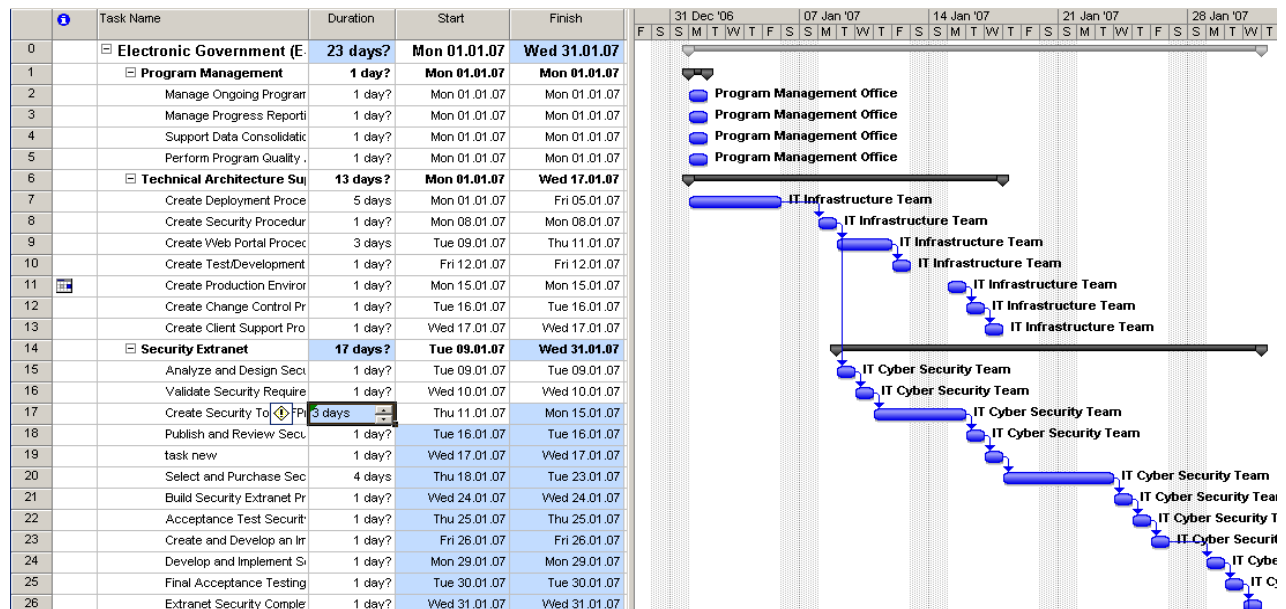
| | ℹ | Task Name | Duration | Start | Finish |
|---|---|---|---|---|---|
| 0 | | ⊟ Electronic Government (E- | 23 days? | Mon 01.01.07 | Wed 31.01.07 |
| 1 | | ⊟ Program Management | 1 day? | Mon 01.01.07 | Mon 01.01.07 |
| 2 | | Manage Ongoing Program | 1 day? | Mon 01.01.07 | Mon 01.01.07 |
| 3 | | Manage Progress Reporti | 1 day? | Mon 01.01.07 | Mon 01.01.07 |
| 4 | | Support Data Consolidatic | 1 day? | Mon 01.01.07 | Mon 01.01.07 |
| 5 | | Perform Program Quality . | 1 day? | Mon 01.01.07 | Mon 01.01.07 |
| 6 | | ⊟ Technical Architecture Su | 13 days? | Mon 01.01.07 | Wed 17.01.07 |
| 7 | | Create Deployment Proce | 5 days | Mon 01.01.07 | Fri 05.01.07 |
| 8 | | Create Security Procedur | 1 day? | Mon 08.01.07 | Mon 08.01.07 |
| 9 | | Create Web Portal Procec | 3 days | Tue 09.01.07 | Thu 11.01.07 |
| 10 | | Create Test/Development | 1 day? | Fri 12.01.07 | Fri 12.01.07 |
| 11 | | Create Production Enviror | 1 day? | Mon 15.01.07 | Mon 15.01.07 |
| 12 | | Create Change Control Pr | 1 day? | Tue 16.01.07 | Tue 16.01.07 |
| 13 | | Create Client Support Pro | 1 day? | Wed 17.01.07 | Wed 17.01.07 |
| 14 | | ⊟ Security Extranet | 17 days? | Tue 09.01.07 | Wed 31.01.07 |
| 15 | | Analyze and Design Secu | 1 day? | Tue 09.01.07 | Tue 09.01.07 |
| 16 | | Validate Security Require | 1 day? | Wed 10.01.07 | Wed 10.01.07 |
| 17 | | Create Security To | 3 days | Thu 11.01.07 | Mon 15.01.07 |
| 18 | | Publish and Review Secu | 1 day? | Tue 16.01.07 | Tue 16.01.07 |
| 19 | | task new | 1 day? | Wed 17.01.07 | Wed 17.01.07 |
| 20 | | Select and Purchase Sec | 4 days | Thu 18.01.07 | Tue 23.01.07 |
| 21 | | Build Security Extranet Pr | 1 day? | Wed 24.01.07 | Wed 24.01.07 |
| 22 | | Acceptance Test Securit | 1 day? | Thu 25.01.07 | Thu 25.01.07 |
| 23 | | Create and Develop an Ir | 1 day? | Fri 26.01.07 | Fri 26.01.07 |
| 24 | | Develop and Implement S | 1 day? | Mon 29.01.07 | Mon 29.01.07 |
| 25 | | Final Acceptance Testing | 1 day? | Tue 30.01.07 | Tue 30.01.07 |
| 26 | | Extranet Security Comple | 1 day? | Wed 31.01.07 | Wed 31.01.07 |

31 Dec '06 | 07 Jan '07 | 14 Jan '07 | 21 Jan '07 | 28 Jan '07
F S S M T W T F S S M T W T F S S M T W T F S S M T W T F S S M T W T

Program Management Office
Program Management Office
Program Management Office
Program Management Office
IT Infrastructure Team
IT Infrastructure Team
IT Infrastructure Team
IT Infrastructure Team
IT Infrastructure Team
IT Infrastructure Team
IT Infrastructure Team
IT Cyber Security Team
IT Cyber Security Team
IT Cyber Security Team
IT Cyber Security Team
IT Cyber Security Team
IT Cyber Security Tear
IT Cyber Security T
IT Cyber Securit
IT Cybe
IT Cy